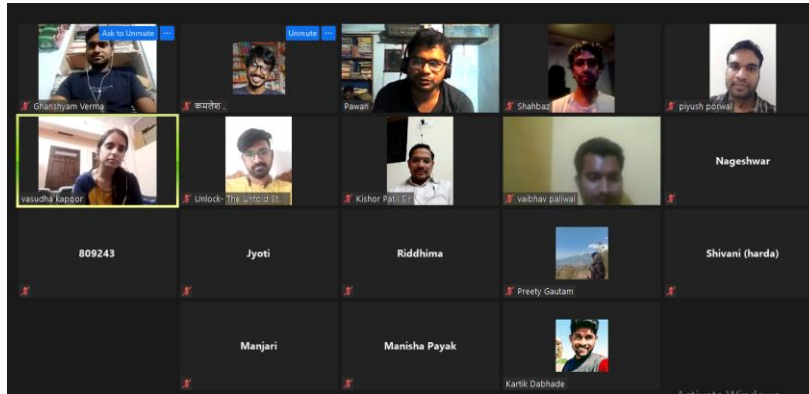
Ask to Unmute
Ghanshyam Verma
Unmute
कमलेश .
Pawan
Shahbaz
piyush porwal
vasudha kapoor
Unlock- The Untold St...
Kishor Patil Sir
vaibhav paliwal
Nageshwar
809243
Jyoti
Riddhima
Preety Gautam
Shivani (harda)
Manjari
Manisha Payak
Kartik Dabhade
Activate Windows